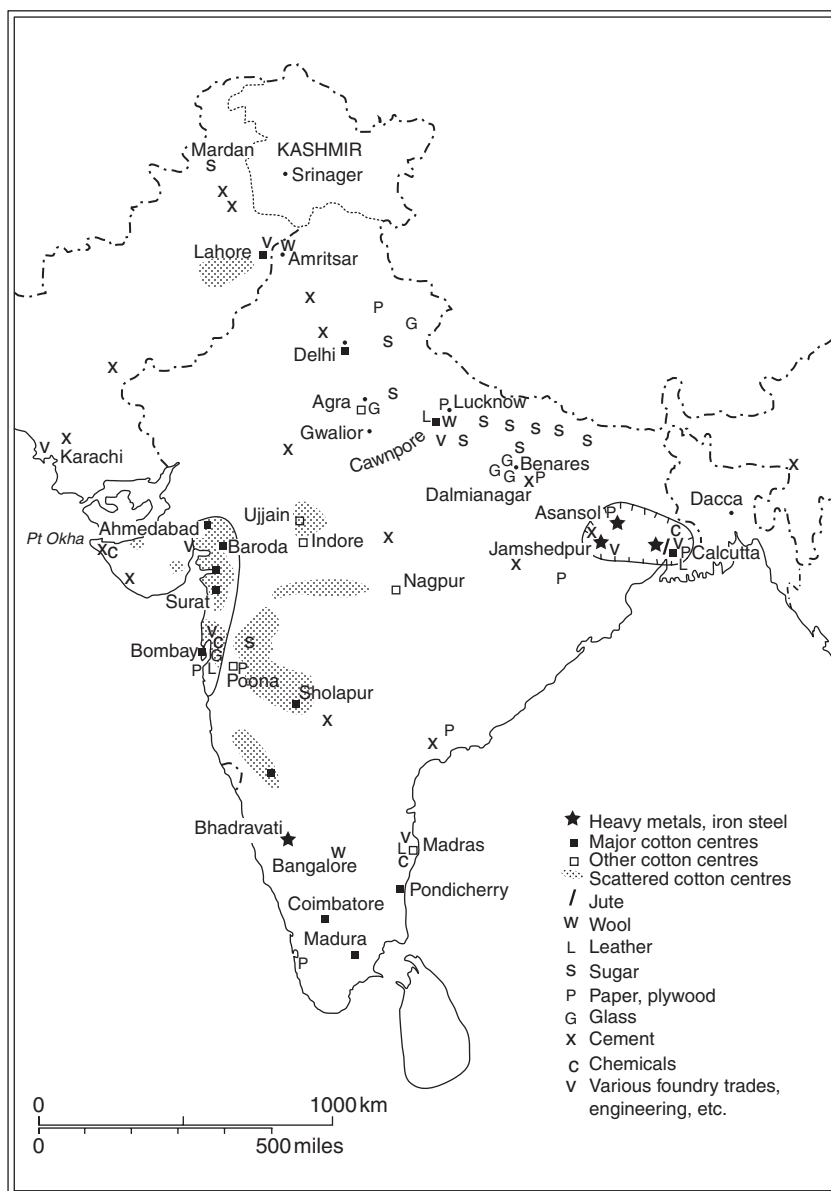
Mardan
S
KASHMIR
Srinager
X
X
Lahore
V
W
Amritsar
X
P
G
X
S
Delhi
X
Agra
G
S
P
Lucknow
L
W
S
S
S
S
V
X
V
Karachi
Gwalior
Cawnpore
V
S
S
S
G
G
Benares
G
G
X
P
Dalmianagar
Asansol
P
X
Dacca
Ujjain
Ahmedabad
Pt Okha
X
C
V
Baroda
Indore
X
Jamshedpur
X
V
C
V
P
L
Calcutta
X
P
X
Surat
Nagpur
Bombay
V
C
G
S
P
L
P
Poona
Sholapur
X
X
P
Bhadravati
W
Bangalore
V
L
C
Madras
Pondicherry
Coimbatore
Madura
P

Heavy metals, iron steel
Major cotton centres
Other cotton centres
Scattered cotton centres
/ Jute
W Wool
L Leather
S Sugar
P Paper, plywood
G Glass
X Cement
C Chemicals
V Various foundry trades, engineering, etc.

0
1000 km
0
500 miles